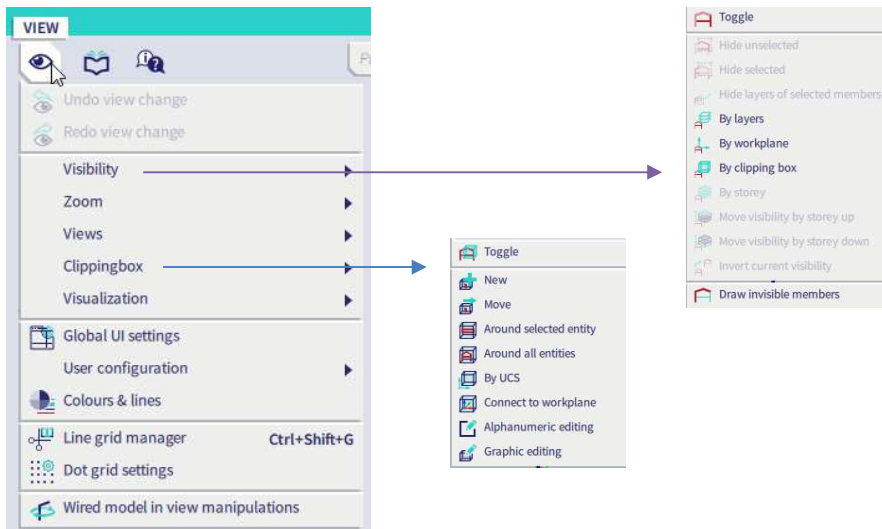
VIEW

Undo view change
Redo view change
Visibility
Zoom
Views
Clippingbox
Visualization
Global UI settings
User configuration
Colours & lines
Line grid manager Ctrl+Shift+G
Dot grid settings
Wired model in view manipulations

Toggle
Hide unselected
Hide selected
Hide layers of selected members
By layers
By workplane
By clipping box
By storey
Move visibility by storey up
Move visibility by storey down
Invert current visibility
Draw invisible members

Toggle
New
Move
Around selected entity
Around all entities
By UCS
Connect to workplane
Alphanumeric editing
Graphic editing